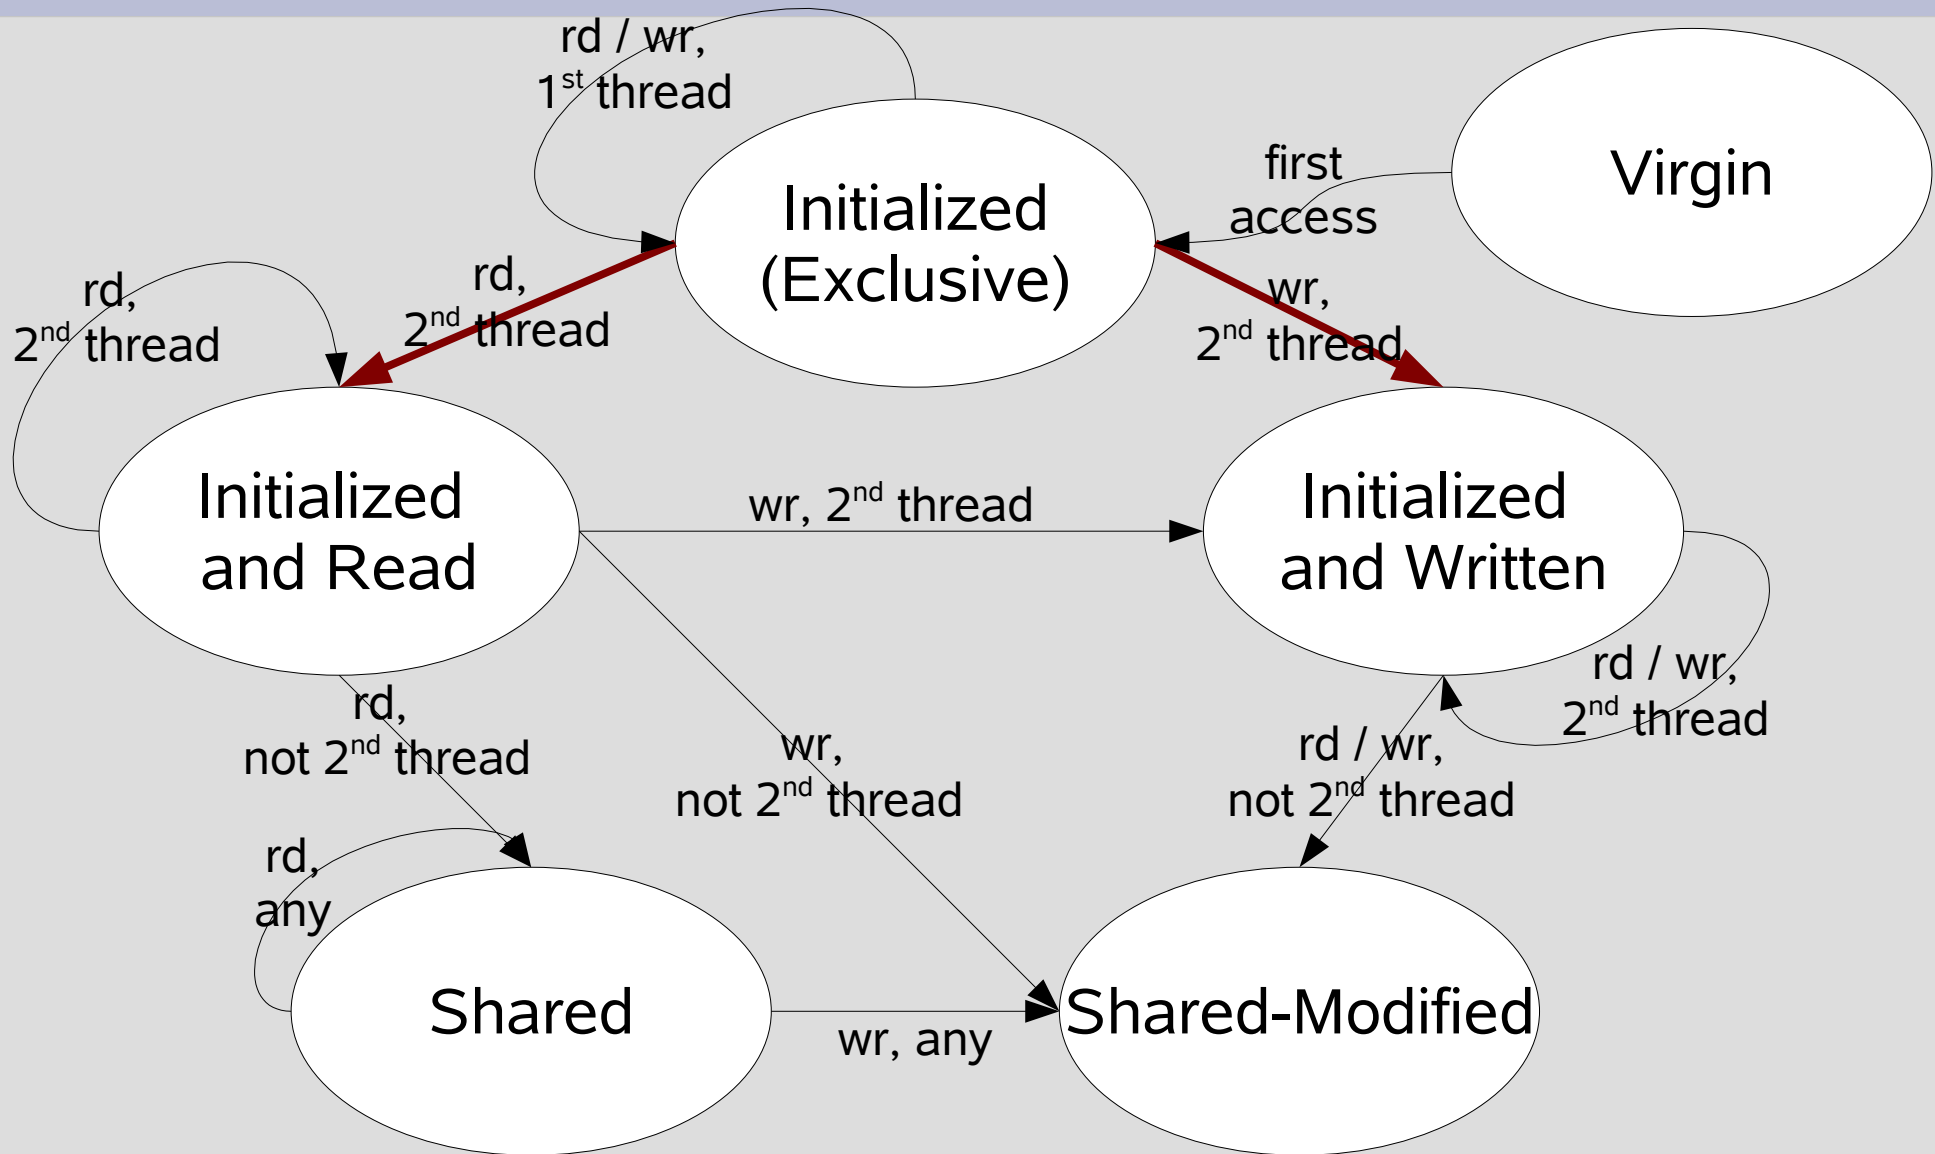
rd / wr, $1^{st}$ thread

Virgin

first access

Initialized (Exclusive)

rd, $2^{nd}$ thread

rd, $2^{nd}$ thread

wr, $2^{nd}$ thread

Initialized and Read

wr, $2^{nd}$ thread

Initialized and Written

rd / wr, $2^{nd}$ thread

rd, not $2^{nd}$ thread

wr, not $2^{nd}$ thread

rd / wr, not $2^{nd}$ thread

rd, any

Shared

wr, any

Shared-Modified